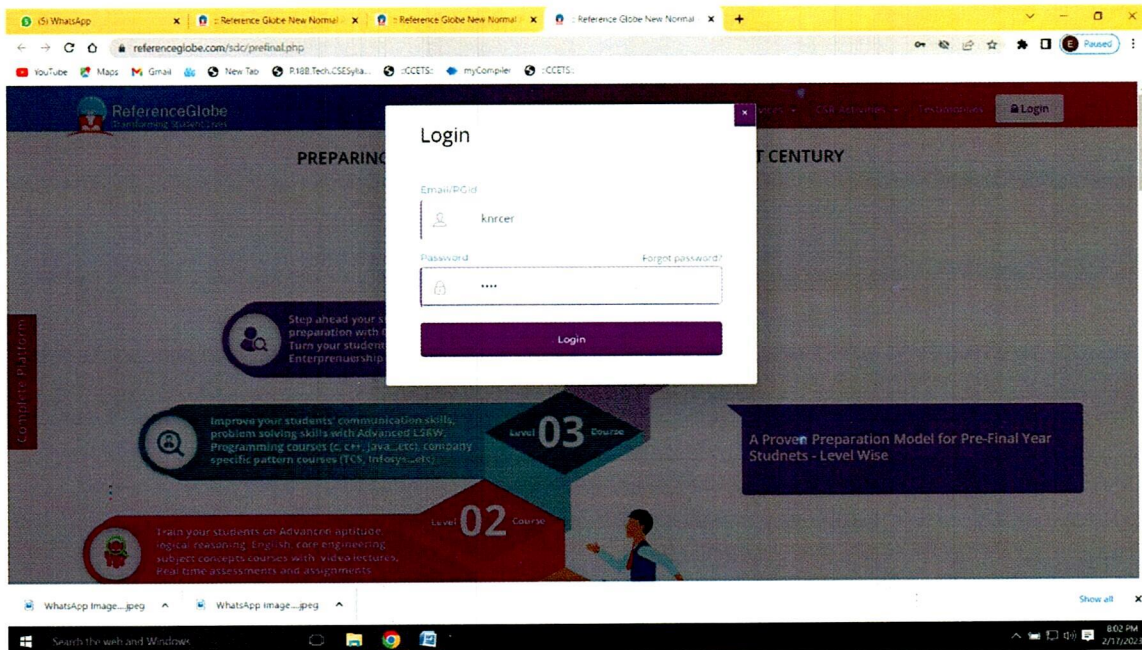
(5) WhatsApp
:: Reference Globe New Normal
:: Reference Globe New Normal
:: Reference Globe New Normal
referenceglobe.com/sdc/prefinal.php
Paused
YouTube Maps Gmail New Tab R18B.Tech.CSESylla... ::CCETS:: myCompiler ::CCETS::

ReferenceGlobe
Transforming Student Lives
CSR Activities Testimonials Login

PREPARING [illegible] CENTURY

Login
Email/PGid
knrcer
Password
Forgot password?
••••
Login

Complete Platform

Step ahead your s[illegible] preparation with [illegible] Turn your student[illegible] Enterprenuership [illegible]

Improve your students' communication skills, problem solving skills with Advanced LSRW, Programming courses (c, c++, java,...etc), company specific pattern courses (TCS, Infosys...etc)

Level 03 Course

A Proven Preparation Model for Pre-Final Year Studnets - Level Wise

Level 02 Course

Train your students on Advanced aptitude, logical reasoning, English, core engineering subject concepts courses with video lectures, Real time assessments and assignments

WhatsApp Image....jpeg
WhatsApp Image....jpeg
Show all

Search the web and Windows
8:02 PM
2/17/2023